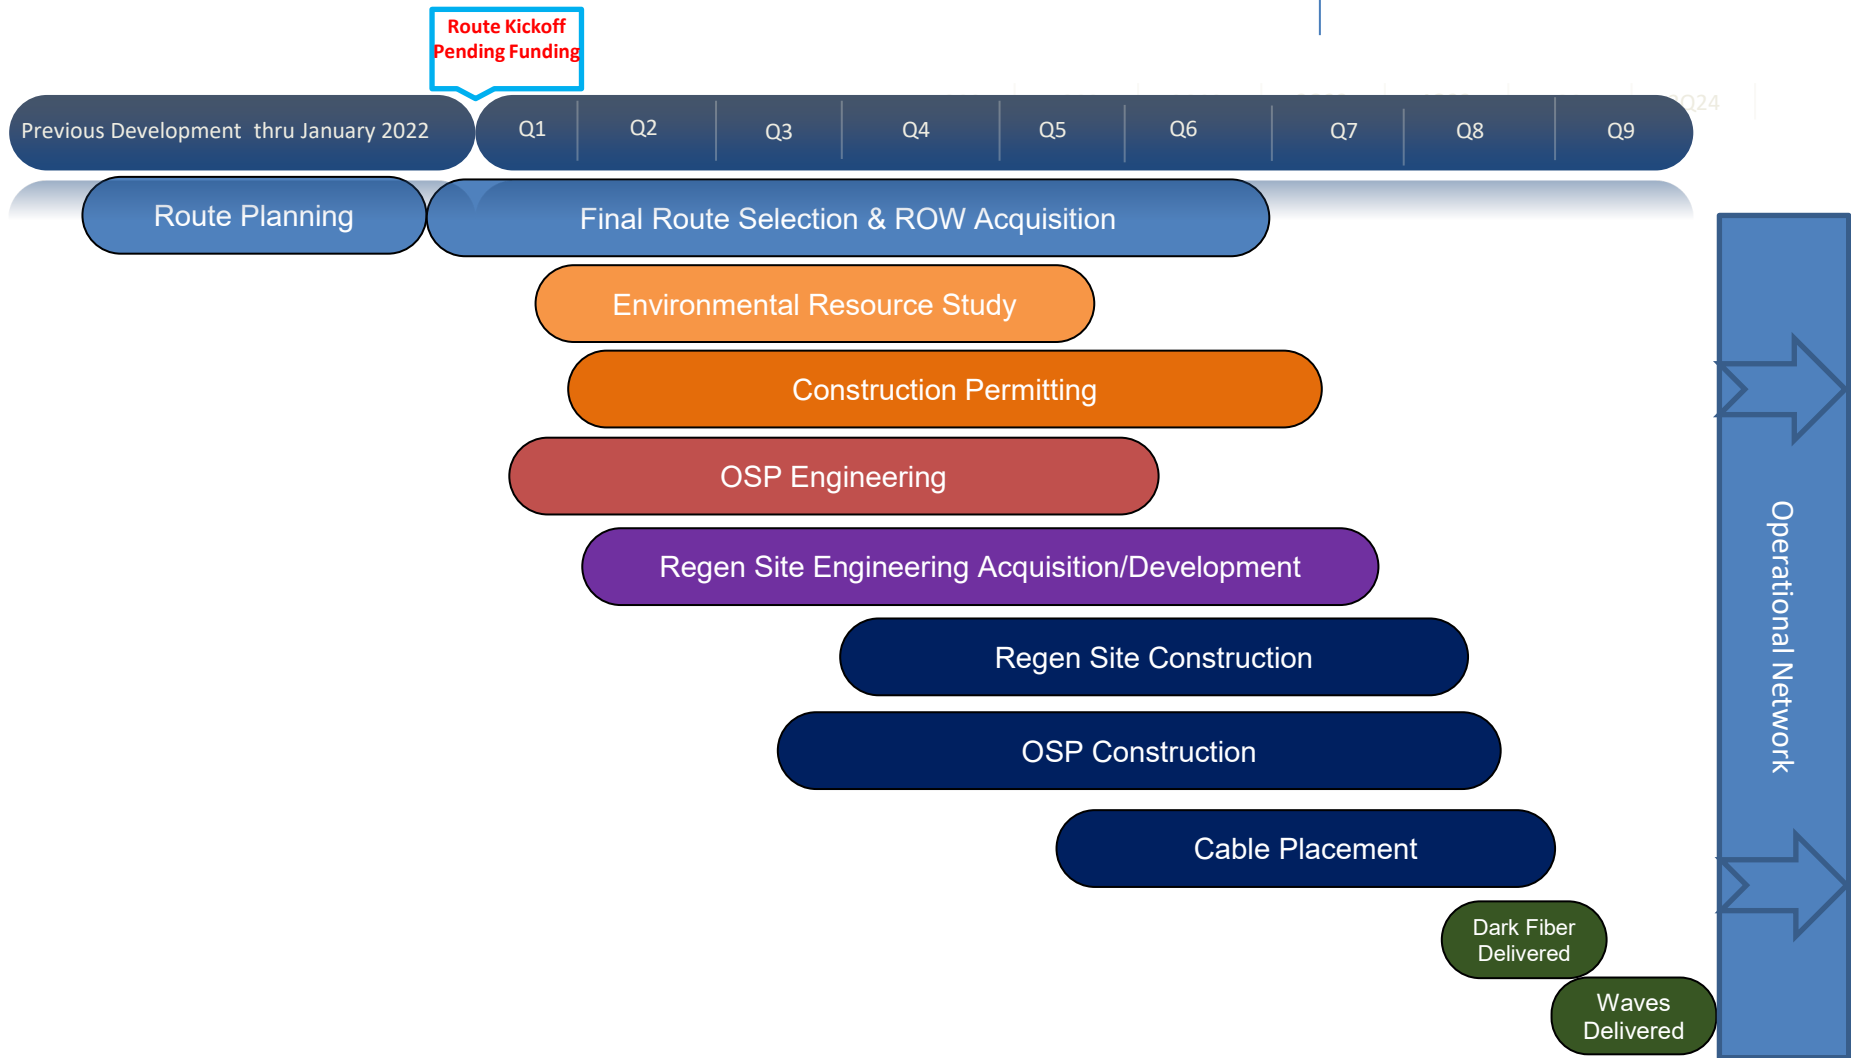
Route Kickoff
Pending Funding

Previous Development thru January 2022

Q1 Q2 Q3 Q4 Q5 Q6 Q7 Q8 Q9

Route Planning

Final Route Selection & ROW Acquisition

Environmental Resource Study

Construction Permitting

OSP Engineering

Regen Site Engineering Acquisition/Development

Regen Site Construction

OSP Construction

Cable Placement

Dark Fiber Delivered

Waves Delivered

Operational Network